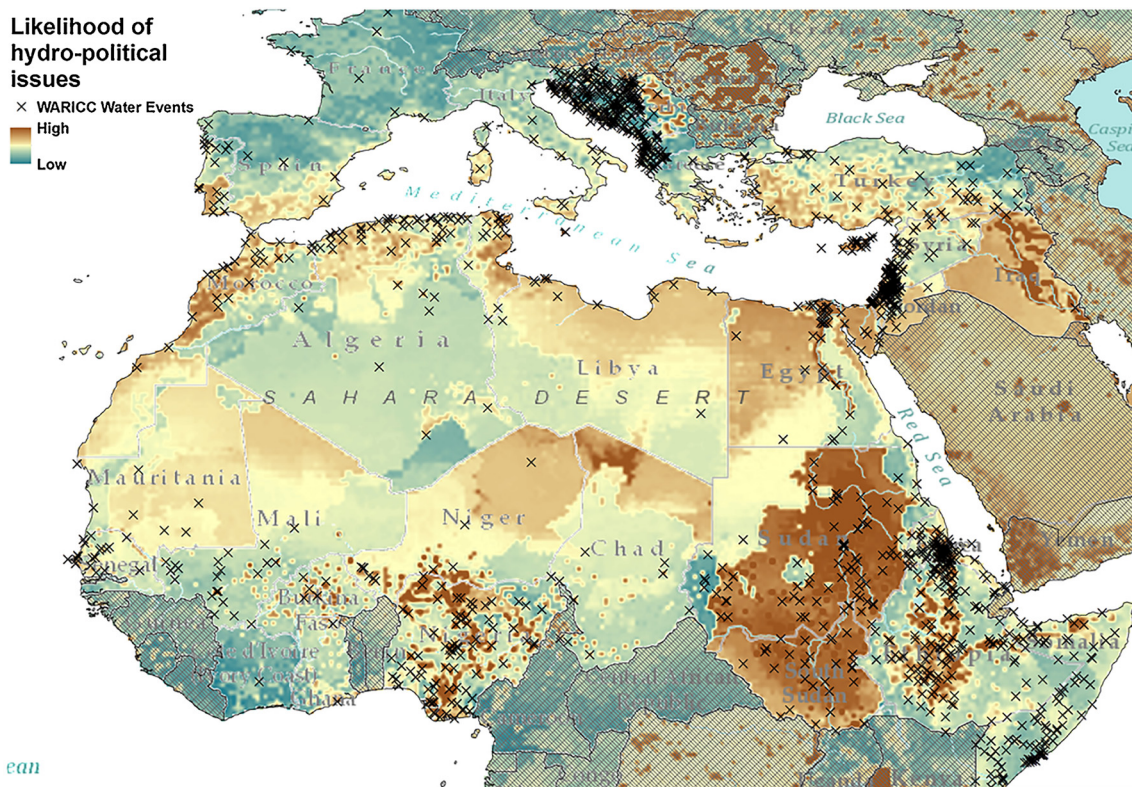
Likelihood of hydro-political issues

× WARICC Water Events

High

Low

France

Italy

Black Sea

Caspian Sea

Spain

Mediterranean Sea

Turkey

Syria

Iraq

Jordan

Morocco

Algeria

Libya

Egypt

Saudi Arabia

SAHARA DESERT

Red Sea

Mauritania

Mali

Niger

Chad

Sudan

Yemen

Senegal

Burkina Faso

Nigeria

Cote d'Ivoire (Ivory Coast)

Ghana

Central African Republic

South Sudan

Ethiopia

Somaliland

Cameroon

ean

Congo

Kenya